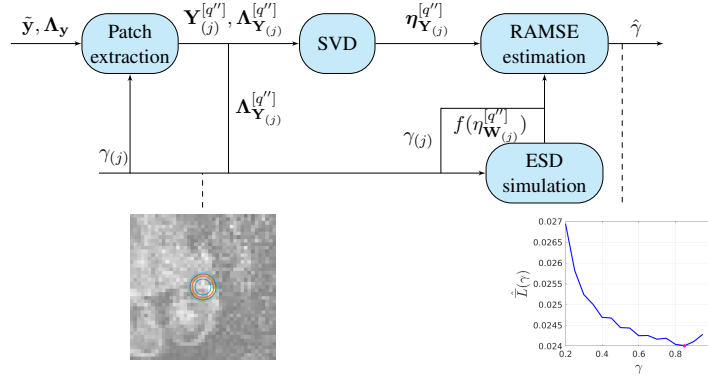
$\tilde{\mathbf{y}}, \mathbf{\Lambda}_\mathbf{y}$

Patch extraction

$\mathbf{Y}_{(j)}^{[q'']}, \mathbf{\Lambda}_{\mathbf{Y}_{(j)}}^{[q'']}$

SVD

$\boldsymbol{\eta}_{\mathbf{Y}_{(j)}}^{[q'']}$

RAMSE estimation

$\hat{\gamma}$

$\mathbf{\Lambda}_{\mathbf{Y}_{(j)}}^{[q'']}$

$\gamma_{(j)}$

$\gamma_{(j)}$

$f(\eta_{\mathbf{W}_{(j)}}^{[q'']})$

ESD simulation

0.027
0.0265
0.026
0.0255
0.025
0.0245
0.024

$\hat{L}(\gamma)$

0.2 0.4 0.6 0.8

$\gamma$